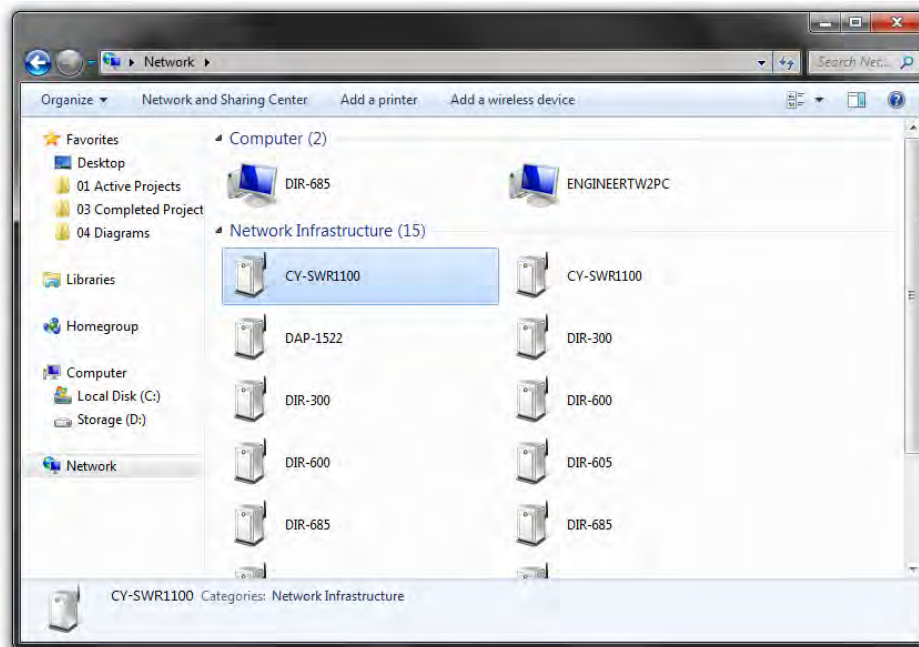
Network ▸

Search Net...

Organize ▾ Network and Sharing Center Add a printer Add a wireless device

Favorites
Desktop
01 Active Projects
03 Completed Project
04 Diagrams

Libraries

Homegroup

Computer
Local Disk (C:)
Storage (D:)

Network

Computer (2)

DIR-685
ENGINEERTW2PC

Network Infrastructure (15)

CY-SWR1100
CY-SWR1100
DAP-1522
DIR-300
DIR-300
DIR-600
DIR-600
DIR-605
DIR-685
DIR-685

CY-SWR1100 Categories: Network Infrastructure